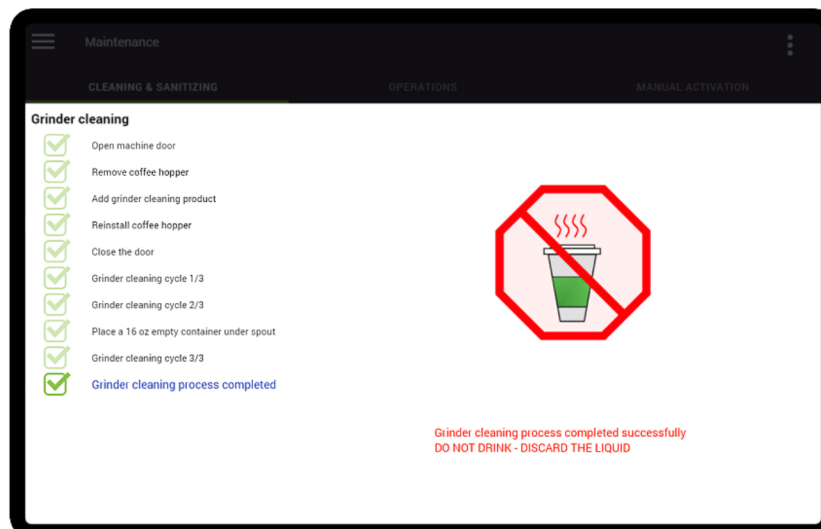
Maintenance

CLEANING & SANITIZING
OPERATIONS
MANUAL ACTIVATION

Grinder cleaning

Open machine door
Remove coffee hopper
Add grinder cleaning product
Reinstall coffee hopper
Close the door
Grinder cleaning cycle 1/3
Grinder cleaning cycle 2/3
Place a 16 oz empty container under spout
Grinder cleaning cycle 3/3
Grinder cleaning process completed

Grinder cleaning process completed successfully
DO NOT DRINK - DISCARD THE LIQUID